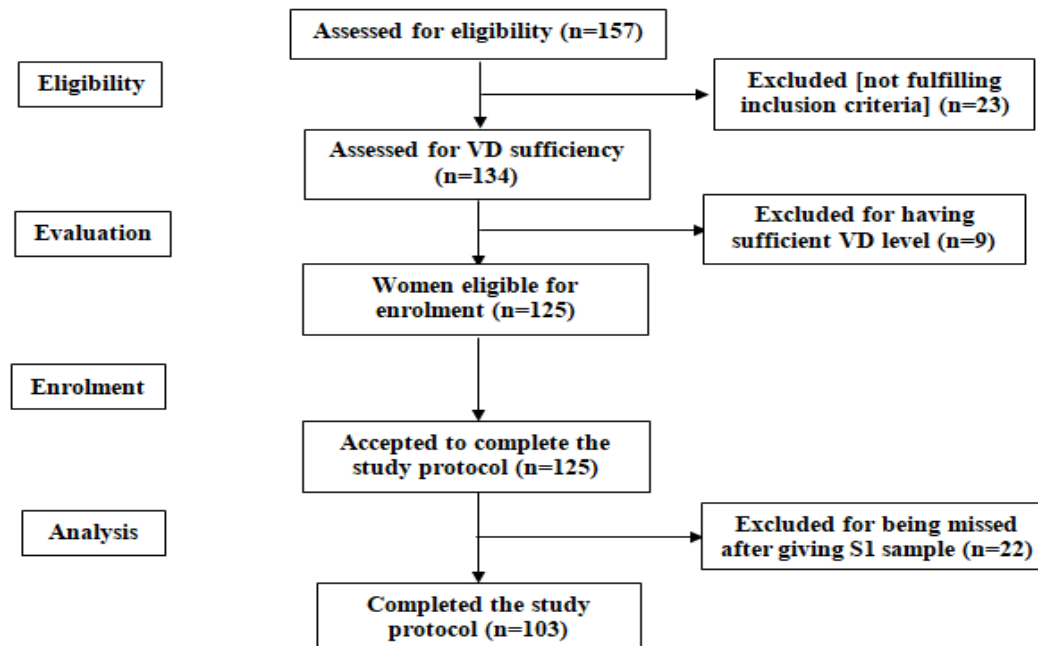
Assessed for eligibility (n=157)

Eligibility

Excluded [not fulfilling inclusion criteria] (n=23)

Assessed for VD sufficiency (n=134)

Evaluation

Excluded for having sufficient VD level (n=9)

Women eligible for enrolment (n=125)

Enrolment

Accepted to complete the study protocol (n=125)

Analysis

Excluded for being missed after giving S1 sample (n=22)

Completed the study protocol (n=103)